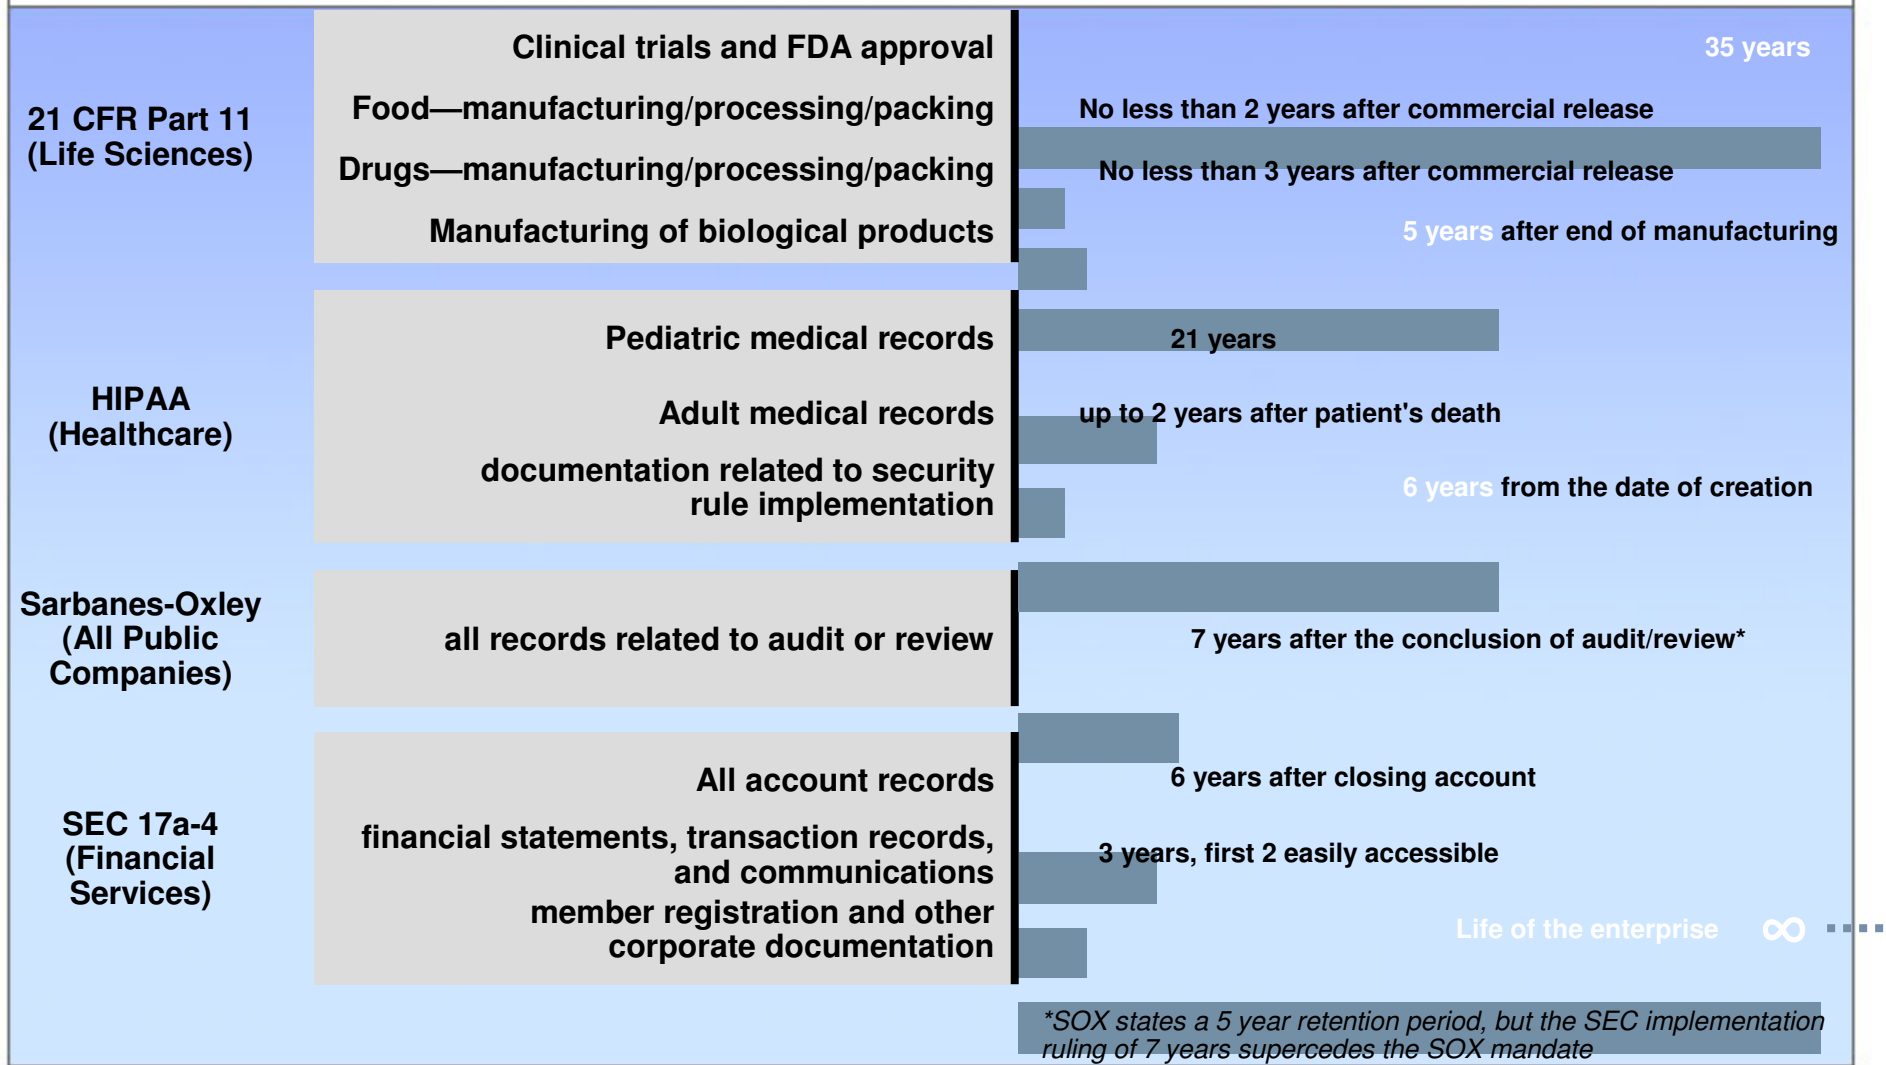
21 CFR Part 11
(Life Sciences)

Clinical trials and FDA approval

Food—manufacturing/processing/packing

Drugs—manufacturing/processing/packing

Manufacturing of biological products

35 years

No less than 2 years after commercial release

No less than 3 years after commercial release

5 years after end of manufacturing

HIPAA
(Healthcare)

Pediatric medical records

Adult medical records

documentation related to security rule implementation

21 years

up to 2 years after patient's death

6 years from the date of creation

Sarbanes-Oxley
(All Public Companies)

all records related to audit or review

7 years after the conclusion of audit/review*

SEC 17a-4
(Financial Services)

All account records

financial statements, transaction records, and communications

member registration and other corporate documentation

6 years after closing account

3 years, first 2 easily accessible

Life of the enterprise $\infty$

*SOX states a 5 year retention period, but the SEC implementation ruling of 7 years supercedes the SOX mandate